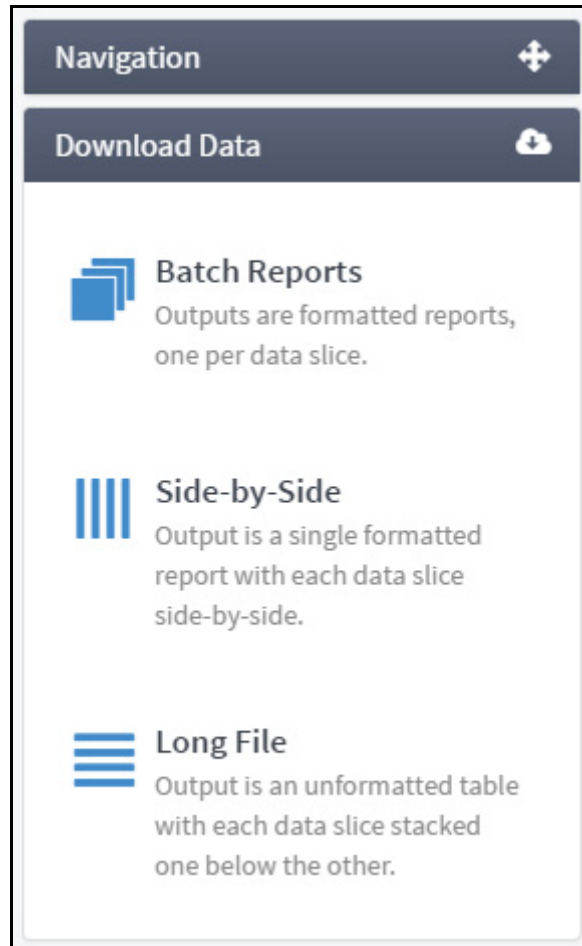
Navigation

Download Data

Batch Reports
Outputs are formatted reports, one per data slice.

Side-by-Side
Output is a single formatted report with each data slice side-by-side.

Long File
Output is an unformatted table with each data slice stacked one below the other.